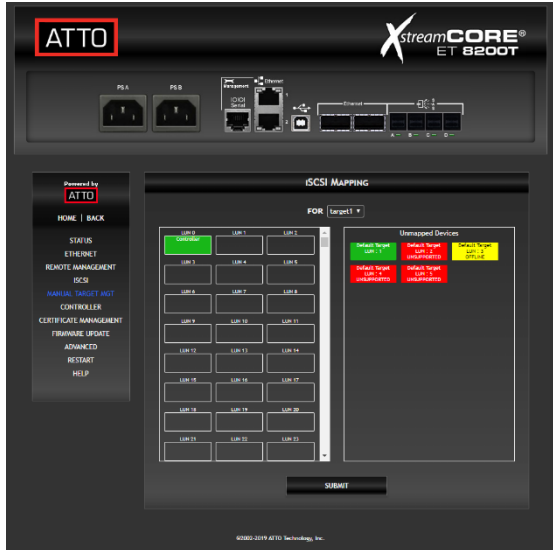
ATTO

XstreamCORE®
ET 8200T

PS A

PS B

Management

IOIOI Serial

Ethernet

1

2

Ethernet

A B C D

Powered by
ATTO

HOME | BACK

STATUS
ETHERNET
REMOTE MANAGEMENT
iSCSI
MANUAL TARGET MGT
CONTROLLER
CERTIFICATE MANAGEMENT
FIRMWARE UPDATE
ADVANCED
RESTART
HELP

iSCSI MAPPING

FOR target1 ▾

| LUN 0 Controller | LUN 1 | LUN 2 |
|---|---|---|
| LUN 3 | LUN 4 | LUN 5 |
| LUN 6 | LUN 7 | LUN 8 |
| LUN 9 | LUN 10 | LUN 11 |
| LUN 12 | LUN 13 | LUN 14 |
| LUN 15 | LUN 16 | LUN 17 |
| LUN 18 | LUN 19 | LUN 20 |
| LUN 21 | LUN 22 | LUN 23 |

Unmapped Devices

Default Target LUN : 1

Default Target LUN : 2 UNSUPPORTED

Default Target LUN : 3 OFFLINE

Default Target LUN : 4 UNSUPPORTED

Default Target LUN : 5 UNSUPPORTED

SUBMIT

©2002-2019 ATTO Technology, Inc.